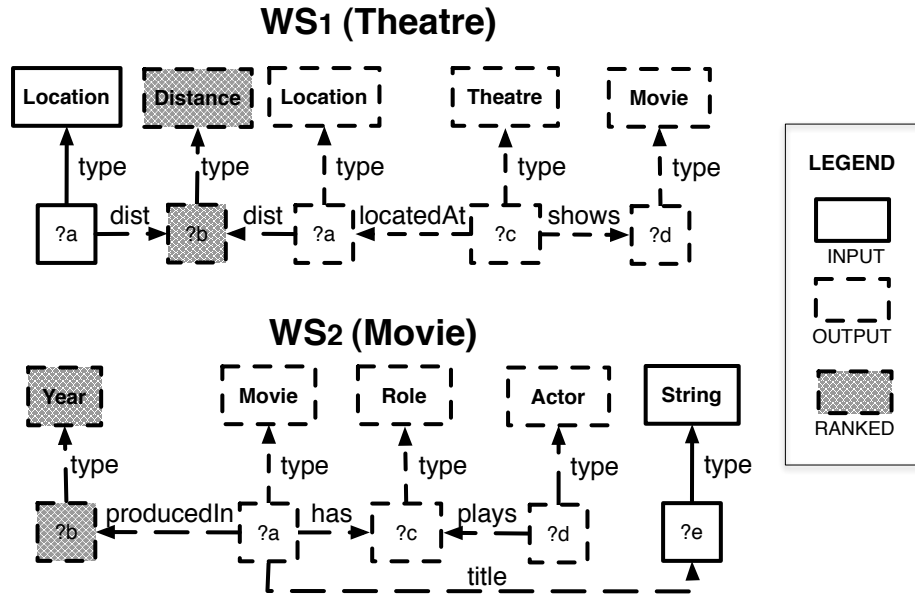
WS1 (Theatre)

Location
type
?a
dist
Distance
type
?b
dist
Location
type
?a
locatedAt
Theatre
type
?c
shows
Movie
type
?d

LEGEND
INPUT
OUTPUT
RANKED

WS2 (Movie)

Year
type
?b
producedIn
Movie
type
?a
has
Role
type
?c
plays
Actor
type
?d
String
type
?e
title